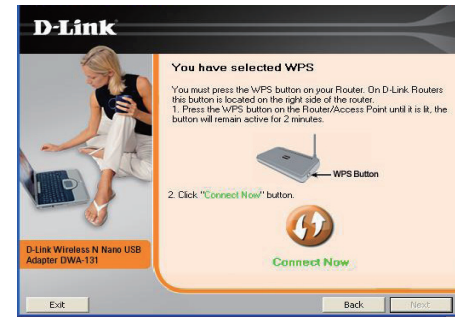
D-Link

You have selected WPS

You must press the WPS button on your Router. On D-Link Routers this button is located on the right side of the router.
1. Press the WPS button on the Router/Access Point until it is lit, the button will remain active for 2 minutes.

WPS Button

2. Click "Connect Now" button.

Connect Now

D-Link Wireless N Nano USB Adapter DWA-131

Exit

Back

Next